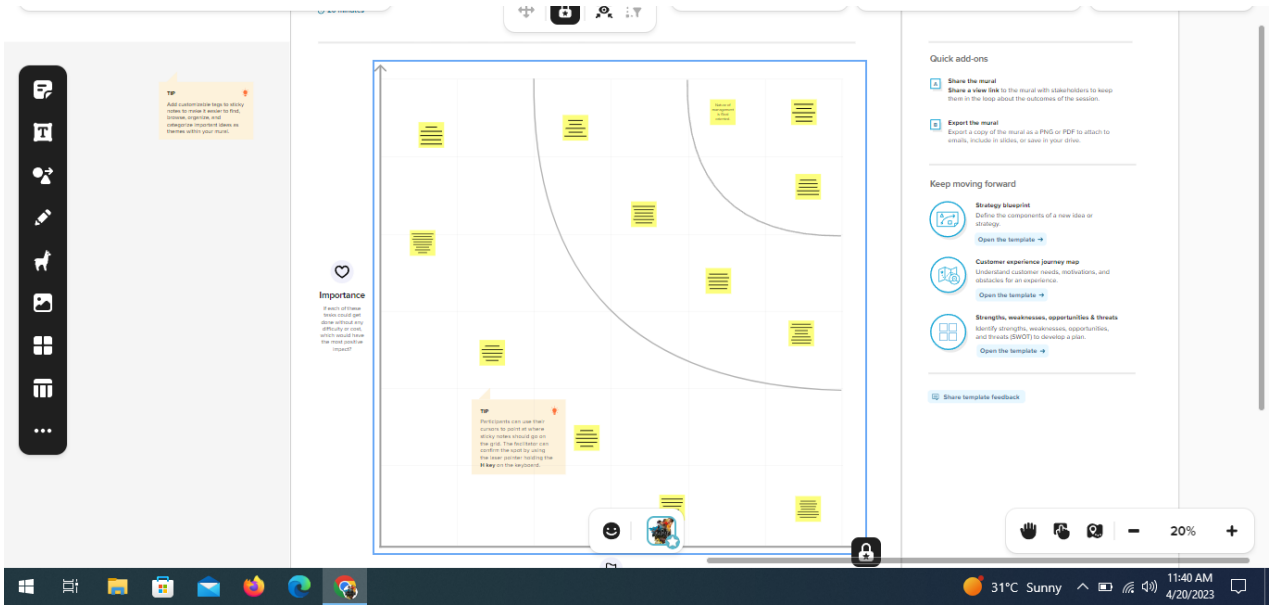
TIP

Add customizable tags to sticky notes to make it easier to find, browse, organize, and categorize important ideas as themes within your mural.

Importance

If each of these items could get done without any difficulty or cost, which would have the most positive impact?

Status of management is Fast Learned

TIP

Participants can use their cursors to point at where sticky notes should go on the grid. The facilitator can confirm the spot by using the laser pointer holding the H key on the keyboard.

Quick add-ons

Share the mural
Share a view link to the mural with stakeholders to keep them in the loop about the outcomes of the session.

Export the mural
Export a copy of the mural as a PNG or PDF to attach to emails, include in slides, or save in your drive.

Keep moving forward

Strategy blueprint
Define the components of a new idea or strategy.
Open the template →

Customer experience journey map
Understand customer needs, motivations, and obstacles for an experience.
Open the template →

Strengths, weaknesses, opportunities & threats
Identify strengths, weaknesses, opportunities, and threats (SWOT) to develop a plan.
Open the template →

Share template feedback

20%

31°C Sunny

11:40 AM
4/20/2023